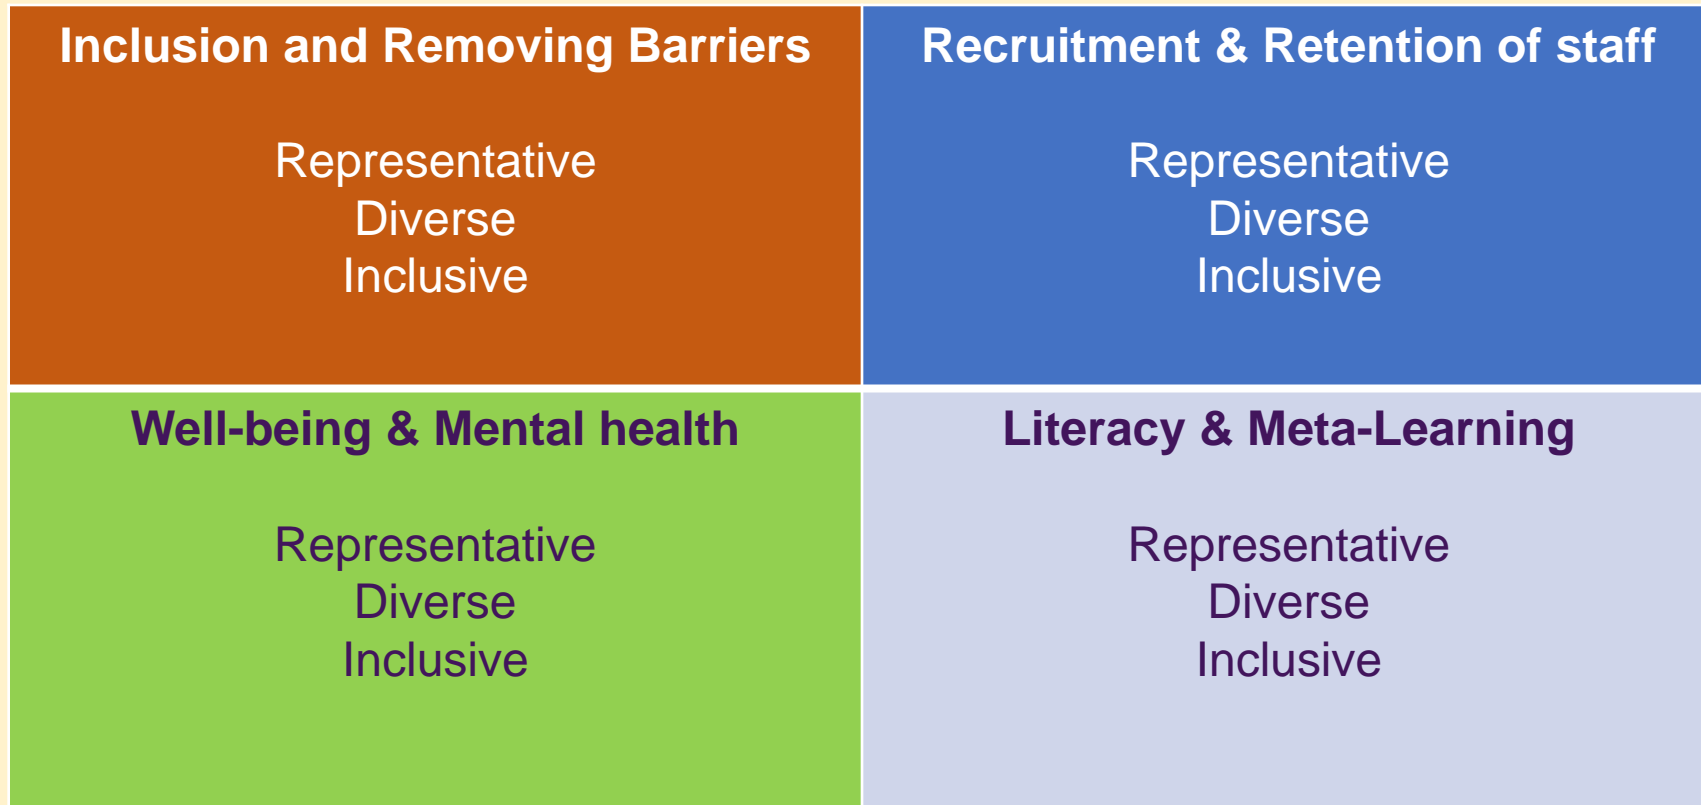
Inclusion and Removing Barriers

Representative
Diverse
Inclusive

Recruitment & Retention of staff

Representative
Diverse
Inclusive

Well-being & Mental health

Representative
Diverse
Inclusive

Literacy & Meta-Learning

Representative
Diverse
Inclusive